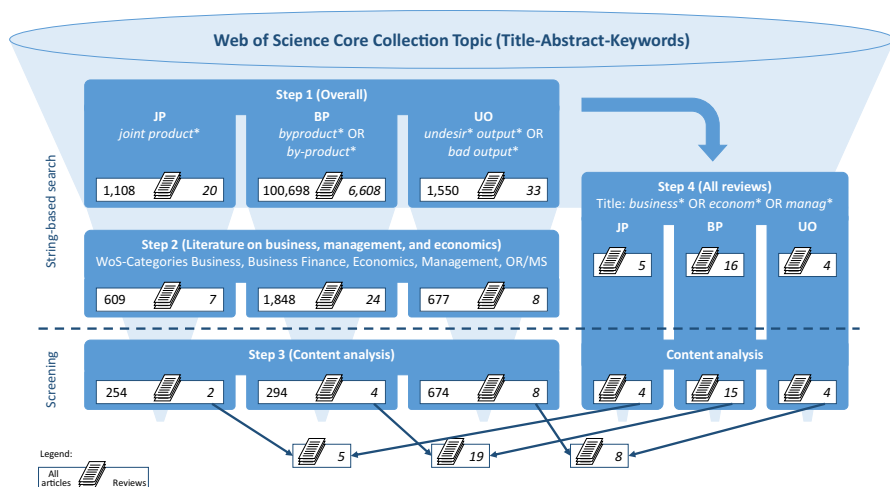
Web of Science Core Collection Topic (Title-Abstract-Keywords)

String-based search

Step 1 (Overall)

JP
*joint product**

BP
*byproduct** OR *by-product**

UO
*undesir* output** OR *bad output**

1,108 20

100,698 6,608

1,550 33

Step 2 (Literature on business, management, and economics)
WoS-Categories Business, Business Finance, Economics, Management, OR/MS

609 7

1,848 24

677 8

Step 4 (All reviews)
Title: *business** OR *econom** OR *manag**

JP 5

BP 16

UO 4

Screening

Step 3 (Content analysis)

254 2

294 4

674 8

Content analysis

4

15

4

5

19

8

Legend:
All articles
Reviews